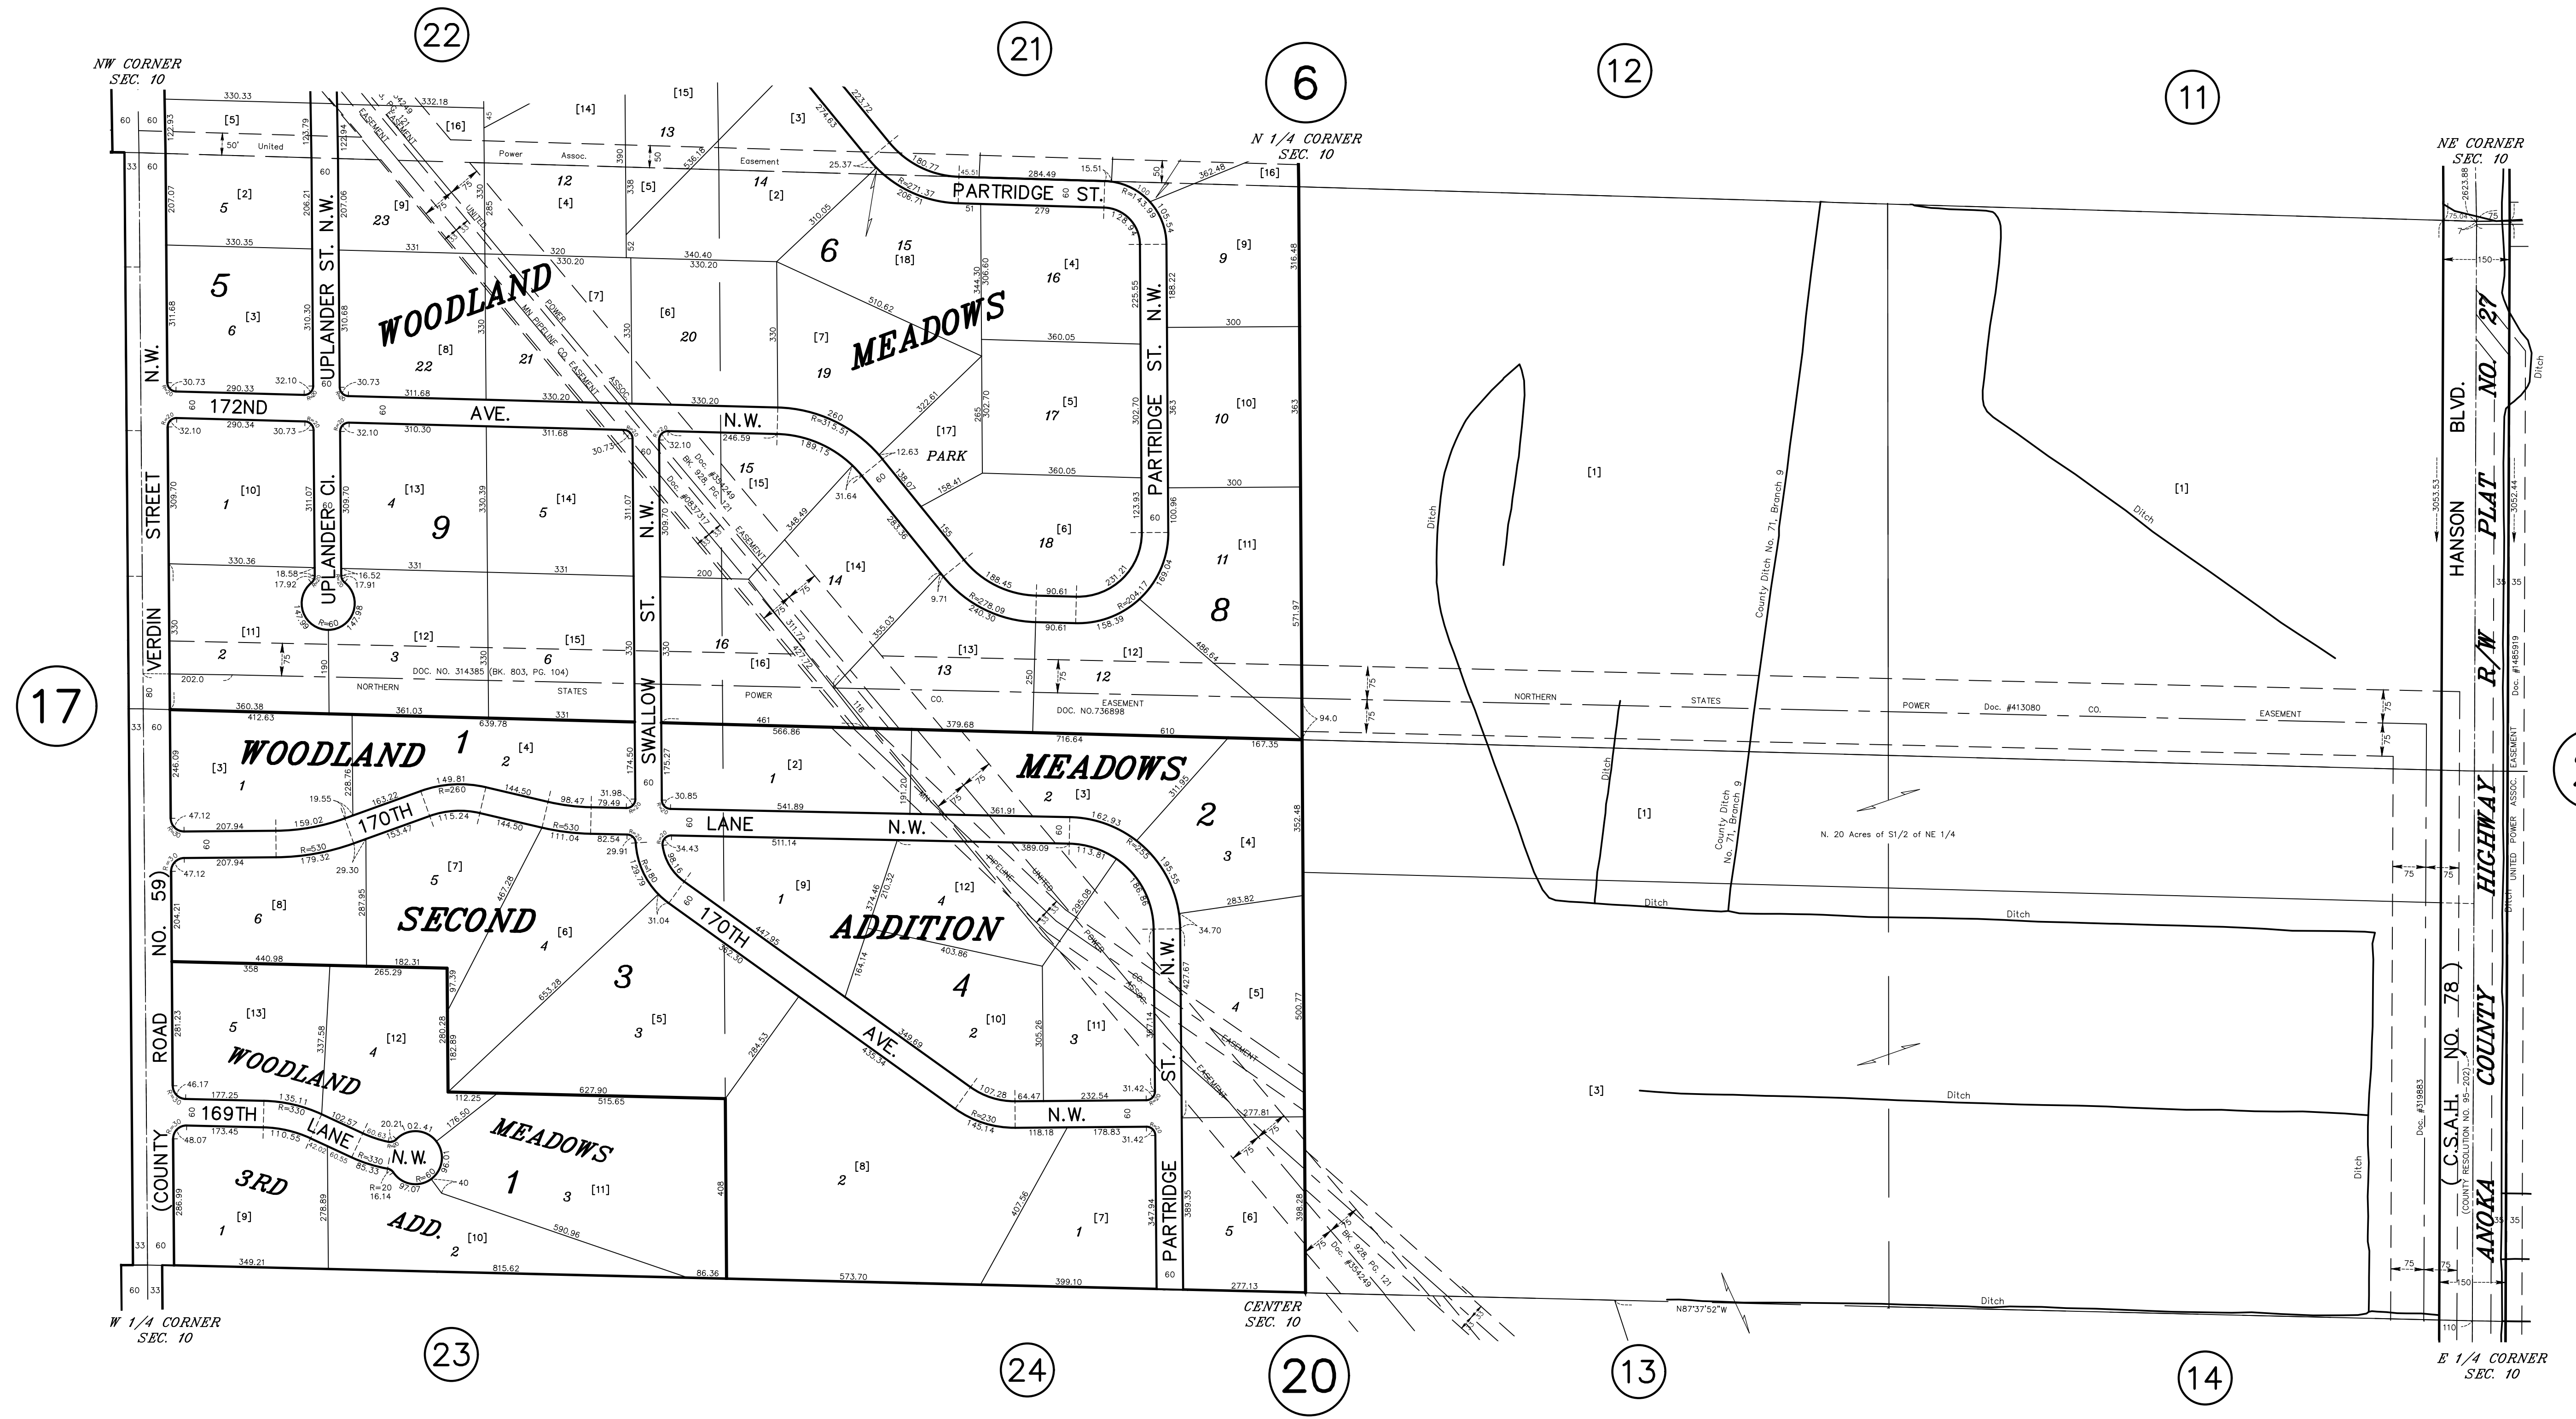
22
21
6
12
11
NW CORNER
SEC. 10
N 1/4 CORNER
SEC. 10
NE CORNER
SEC. 10
17
W 1/4 CORNER
SEC. 10
CENTER
SEC. 10
E 1/4 CORNER
SEC. 10
23
24
20
13
14

WOODLAND MEADOWS
WOODLAND MEADOWS
SECOND ADDITION
WOODLAND MEADOWS 3RD ADD.

PARTRIDGE ST.
UPLANDER ST. N.W.
172ND AVE. N.W.
UPLANDER CI.
VERDIN STREET N.W.
SWALLOW ST. N.W.
PARTRIDGE ST. N.W.
170TH LANE N.W.
170TH AVE. N.W.
169TH LANE N.W.
(COUNTY ROAD NO. 59)
PARTRIDGE ST.
PARK
HANSON BLVD.
ANOKA COUNTY HIGHWAY R/W PLAT NO. 27
(C.S.A.H. NO. 78)
(COUNTY RESOLUTION NO. 95-202)

50' United Power Assoc. Easement
MN. PIPELINE CO. EASEMENT
POWER ASSOC.
NORTHERN STATES POWER CO. EASEMENT
DOC. NO. 314385 (BK. 803, PG. 104)
DOC. NO.736898
NORTHERN STATES POWER Doc. #413080 CO. EASEMENT
Doc. #354249 BK. 928, PG. 121
Doc. #319883
UNITED POWER ASSOC. EASEMENT
County Ditch No. 71, Branch 9
N. 20 Acres of S1/2 of NE 1/4
Ditch
N87°37'52"W

[1] [2] [3] [4] [5] [6] [7] [8] [9] [10] [11] [12] [13] [14] [15] [16] [17] [18]